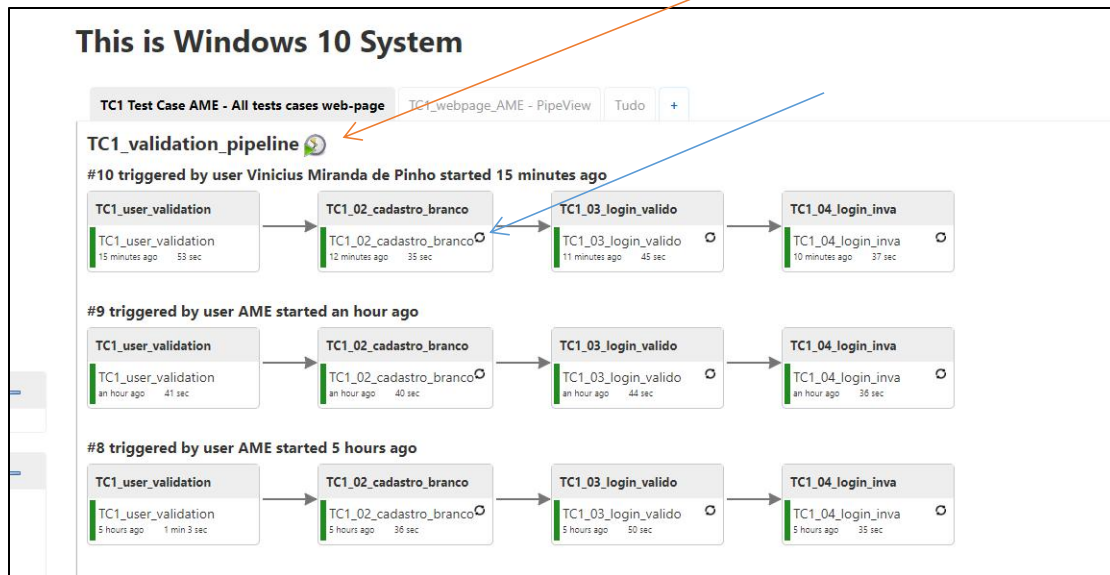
This is Windows 10 System

TC1 Test Case AME - All tests cases web-page | TC1_webpage_AME - PipeView | Tudo | +

TC1_validation_pipeline

#10 triggered by user Vinicius Miranda de Pinho started 15 minutes ago

TC1_user_validation
TC1_user_validation
15 minutes ago 53 sec

TC1_02_cadastro_branco
TC1_02_cadastro_branco
12 minutes ago 35 sec

TC1_03_login_valido
TC1_03_login_valido
11 minutes ago 45 sec

TC1_04_login_inva
TC1_04_login_inva
10 minutes ago 37 sec

#9 triggered by user AME started an hour ago

TC1_user_validation
TC1_user_validation
an hour ago 41 sec

TC1_02_cadastro_branco
TC1_02_cadastro_branco
an hour ago 40 sec

TC1_03_login_valido
TC1_03_login_valido
an hour ago 44 sec

TC1_04_login_inva
TC1_04_login_inva
an hour ago 36 sec

#8 triggered by user AME started 5 hours ago

TC1_user_validation
TC1_user_validation
5 hours ago 1 min 3 sec

TC1_02_cadastro_branco
TC1_02_cadastro_branco
5 hours ago 36 sec

TC1_03_login_valido
TC1_03_login_valido
5 hours ago 50 sec

TC1_04_login_inva
TC1_04_login_inva
5 hours ago 35 sec